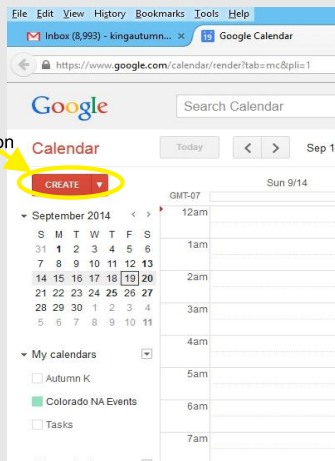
File Edit View History Bookmarks Tools Help

Inbox (8,993) - kingautumn... × Google Calendar

https://www.google.com/calendar/render?tab=mc&pli=1

Google

Search Calendar

on

Calendar

Today

Sep 1

CREATE ▼

GMT-07

Sun 9/14

September 2014

| S | M | T | W | T | F | S |
|---|---|---|---|---|---|---|
| 31 | 1 | 2 | 3 | 4 | 5 | 6 |
| 7 | 8 | 9 | 10 | 11 | 12 | 13 |
| 14 | 15 | 16 | 17 | 18 | 19 | 20 |
| 21 | 22 | 23 | 24 | 25 | 26 | 27 |
| 28 | 29 | 30 | 1 | 2 | 3 | 4 |
| 5 | 6 | 7 | 8 | 9 | 10 | 11 |

12am
1am
2am
3am
4am
5am
6am
7am

My calendars

Autumn K

Colorado NA Events

Tasks